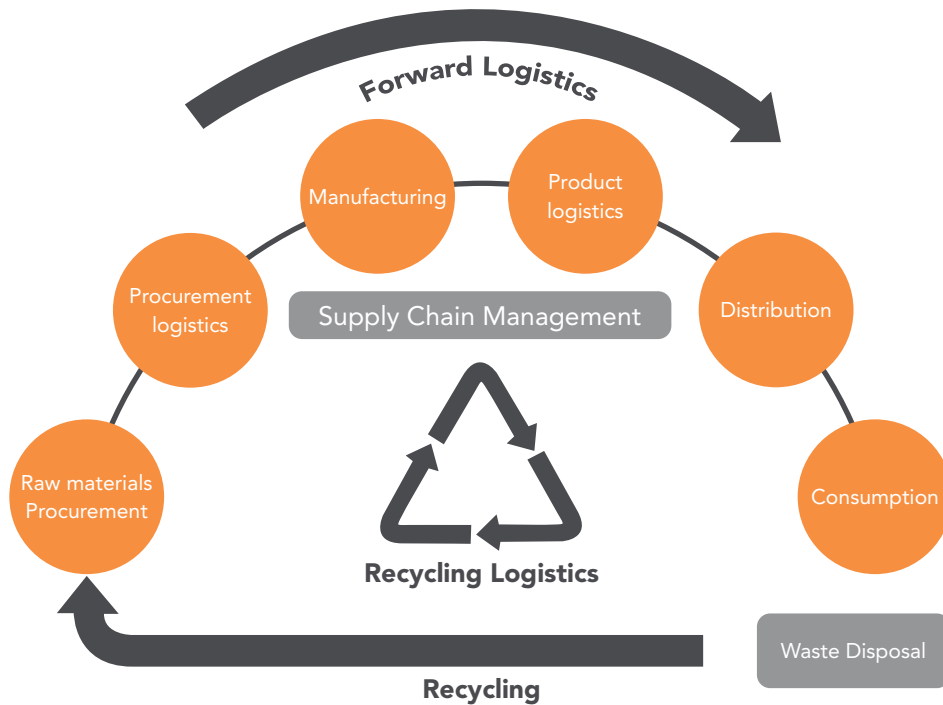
Forward Logistics

Manufacturing

Product logistics

Procurement logistics

Supply Chain Management

Distribution

Raw materials Procurement

Consumption

Recycling Logistics

Waste Disposal

Recycling